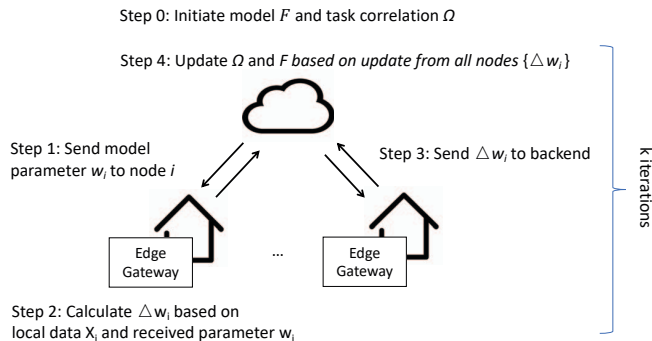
Step 0: Initiate model $F$ and task correlation $\Omega$

Step 4: Update $\Omega$ and $F$ based on update from all nodes $\{\triangle w_i\}$

Step 1: Send model parameter $w_i$ to node $i$

Step 3: Send $\triangle w_i$ to backend

k iterations

Edge Gateway

...

Edge Gateway

Step 2: Calculate $\triangle w_i$ based on local data $X_i$ and received parameter $w_i$